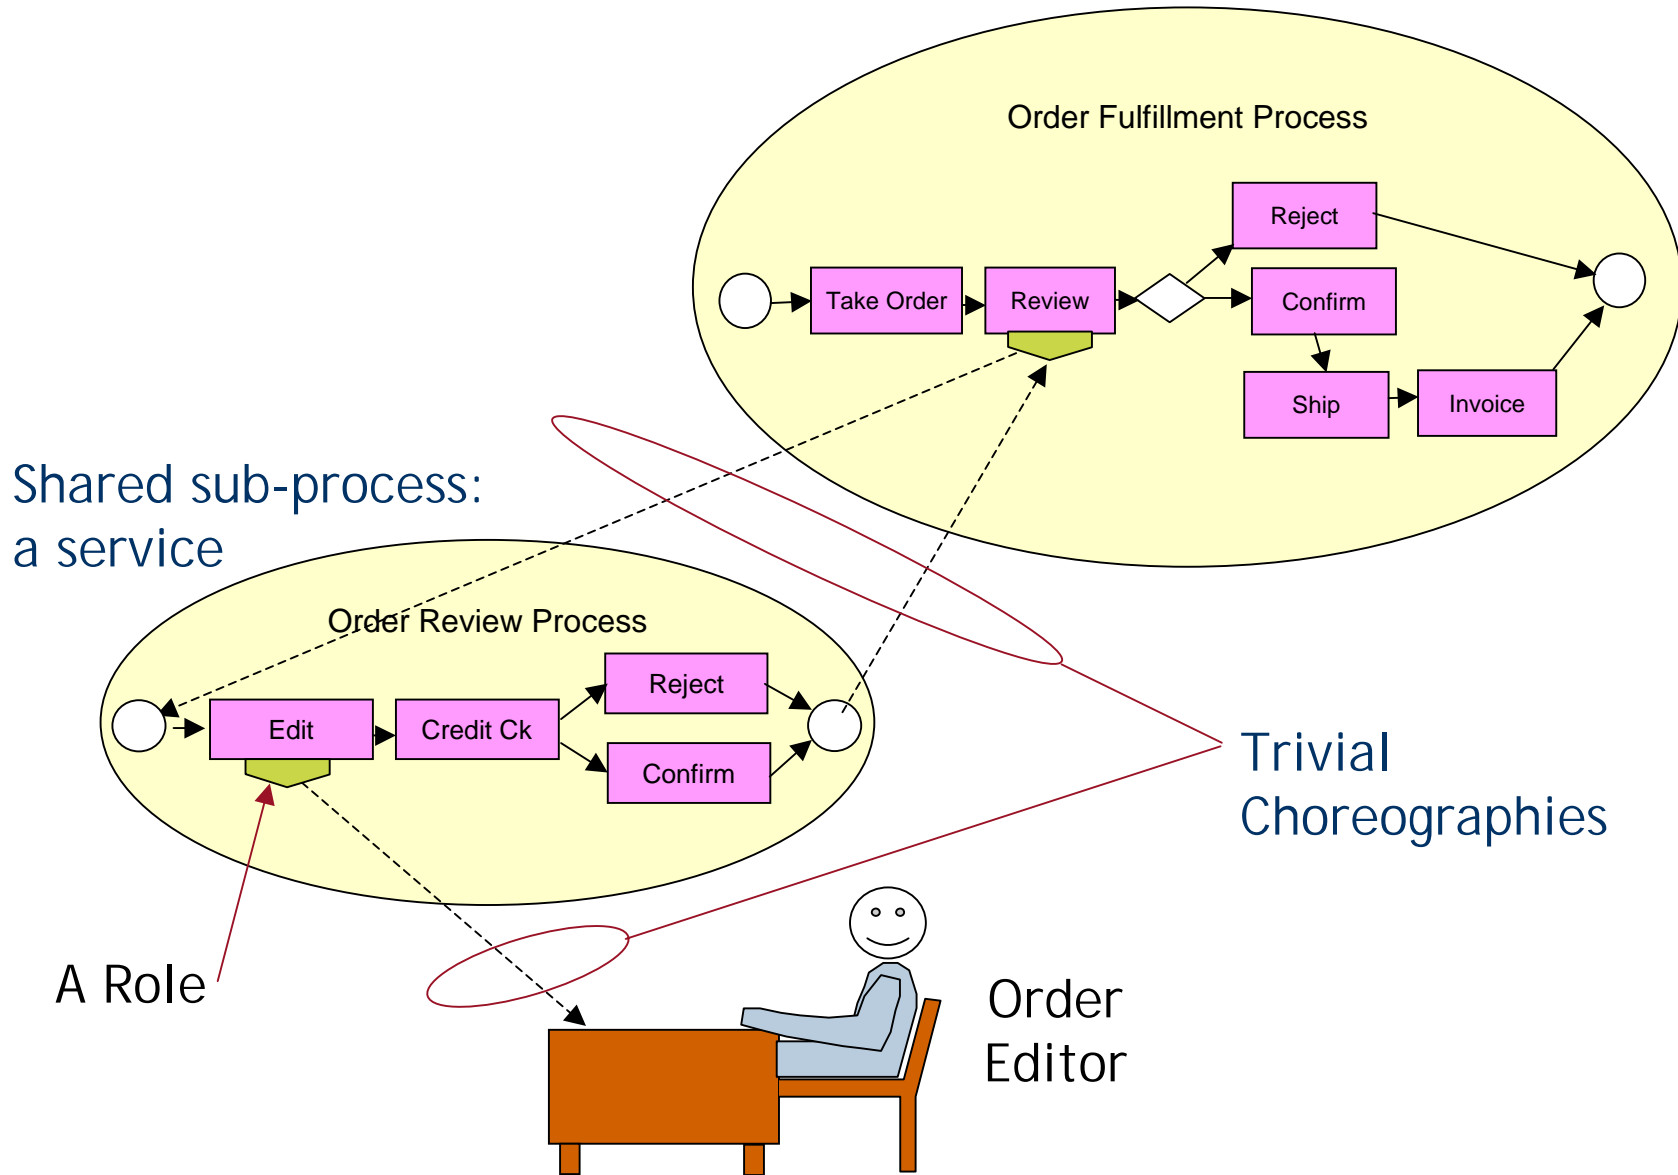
Order Fulfillment Process

Take Order

Review

Reject

Confirm

Ship

Invoice

Shared sub-process: a service

Order Review Process

Edit

Credit Ck

Reject

Confirm

Trivial Choreographies

A Role

Order Editor